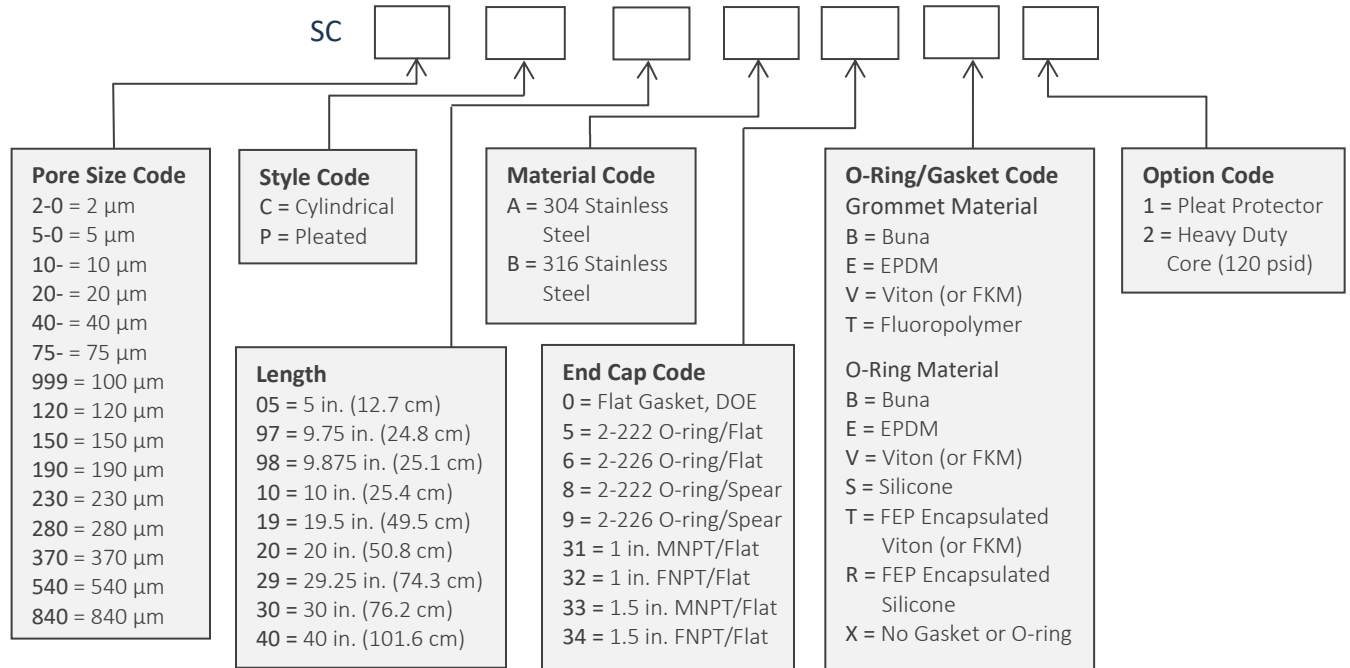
SC

Pore Size Code
2-0 = 2 µm
5-0 = 5 µm
10- = 10 µm
20- = 20 µm
40- = 40 µm
75- = 75 µm
999 = 100 µm
120 = 120 µm
150 = 150 µm
190 = 190 µm
230 = 230 µm
280 = 280 µm
370 = 370 µm
540 = 540 µm
840 = 840 µm

Style Code
C = Cylindrical
P = Pleated

Length
05 = 5 in. (12.7 cm)
97 = 9.75 in. (24.8 cm)
98 = 9.875 in. (25.1 cm)
10 = 10 in. (25.4 cm)
19 = 19.5 in. (49.5 cm)
20 = 20 in. (50.8 cm)
29 = 29.25 in. (74.3 cm)
30 = 30 in. (76.2 cm)
40 = 40 in. (101.6 cm)

Material Code
A = 304 Stainless Steel
B = 316 Stainless Steel

End Cap Code
0 = Flat Gasket, DOE
5 = 2-222 O-ring/Flat
6 = 2-226 O-ring/Flat
8 = 2-222 O-ring/Spear
9 = 2-226 O-ring/Spear
31 = 1 in. MNPT/Flat
32 = 1 in. FNPT/Flat
33 = 1.5 in. MNPT/Flat
34 = 1.5 in. FNPT/Flat

O-Ring/Gasket Code
Grommet Material
B = Buna
E = EPDM
V = Viton (or FKM)
T = Fluoropolymer

O-Ring Material
B = Buna
E = EPDM
V = Viton (or FKM)
S = Silicone
T = FEP Encapsulated Viton (or FKM)
R = FEP Encapsulated Silicone
X = No Gasket or O-ring

Option Code
1 = Pleat Protector
2 = Heavy Duty Core (120 psid)